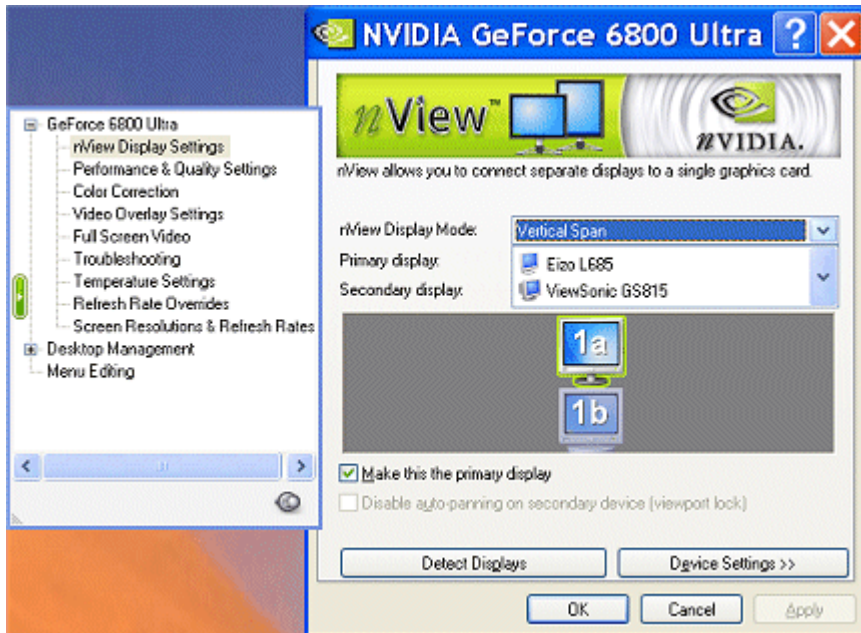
NVIDIA GeForce 6800 Ultra

GeForce 6800 Ultra
nView Display Settings
Performance & Quality Settings
Color Correction
Video Overlay Settings
Full Screen Video
Troubleshooting
Temperature Settings
Refresh Rate Overrides
Screen Resolutions & Refresh Rates
Desktop Management
Menu Editing

nView™

NVIDIA.

nView allows you to connect separate displays to a single graphics card.

nView Display Mode: Vertical Span
Primary display: Eizo L685
Secondary display: ViewSonic GS815

1a
1b

Make this the primary display
Disable auto-panning on secondary device (viewport lock)

Detect Displays
Device Settings >>

OK
Cancel
Apply